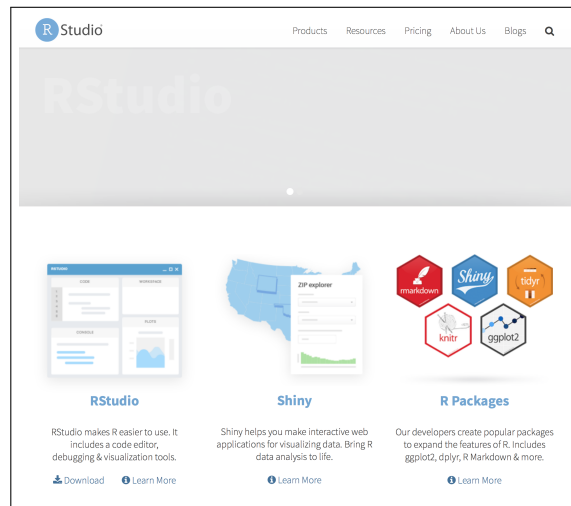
R Studio

Products Resources Pricing About Us Blogs

RStudio

RStudio
CODE
WORKSPACE
CONSOLE
PLOTS

ZIP explorer

rmarkdown Shiny tidyr knitr ggplot2

RStudio

RStudio makes R easier to use. It includes a code editor, debugging & visualization tools.

Download Learn More

Shiny

Shiny helps you make interactive web applications for visualizing data. Bring R data analysis to life.

Learn More

R Packages

Our developers create popular packages to expand the features of R. Includes ggplot2, dplyr, R Markdown & more.

Learn More